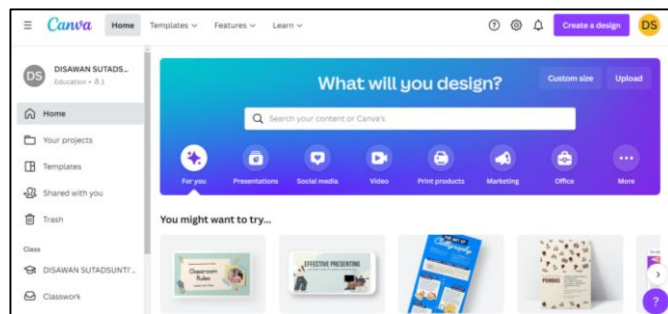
Canva Home Templates Features Learn

Create a design DS

DS DISAWAN SUTADS... Education • 8 1

Home
Your projects
Templates
Shared with you
Trash

Class
DISAWAN SUTADSUNTI...
Classwork

What will you design?

Custom size Upload

Search your content or Canva's

For you Presentations Social media Video Print products Marketing Office More

You might want to try...

Classroom Rules

EFFECTIVE PRESENTING

?